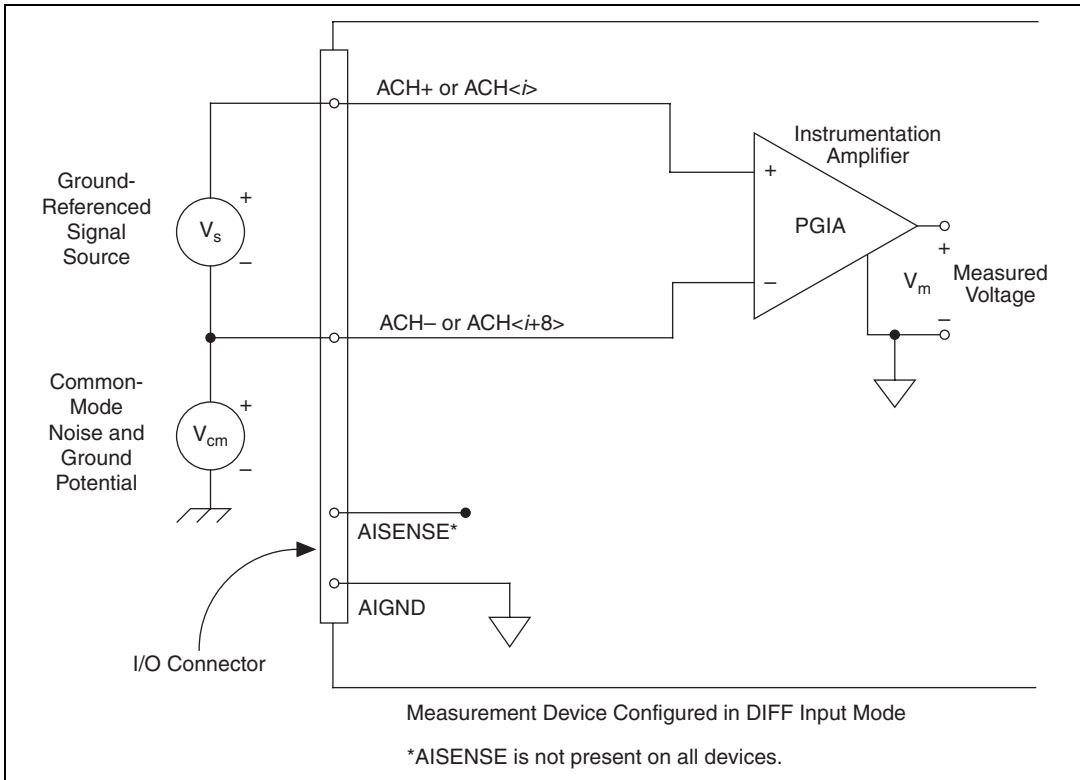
ACH+ or ACH<*i*>

Instrumentation Amplifier

Ground-Referenced Signal Source

+

$V_s$

–

+

PGIA

–

+

$V_m$

Measured Voltage

–

ACH– or ACH<*i*+8>

Common-Mode Noise and Ground Potential

+

$V_{cm}$

–

AISENSE*

AIGND

I/O Connector

Measurement Device Configured in DIFF Input Mode

*AISENSE is not present on all devices.